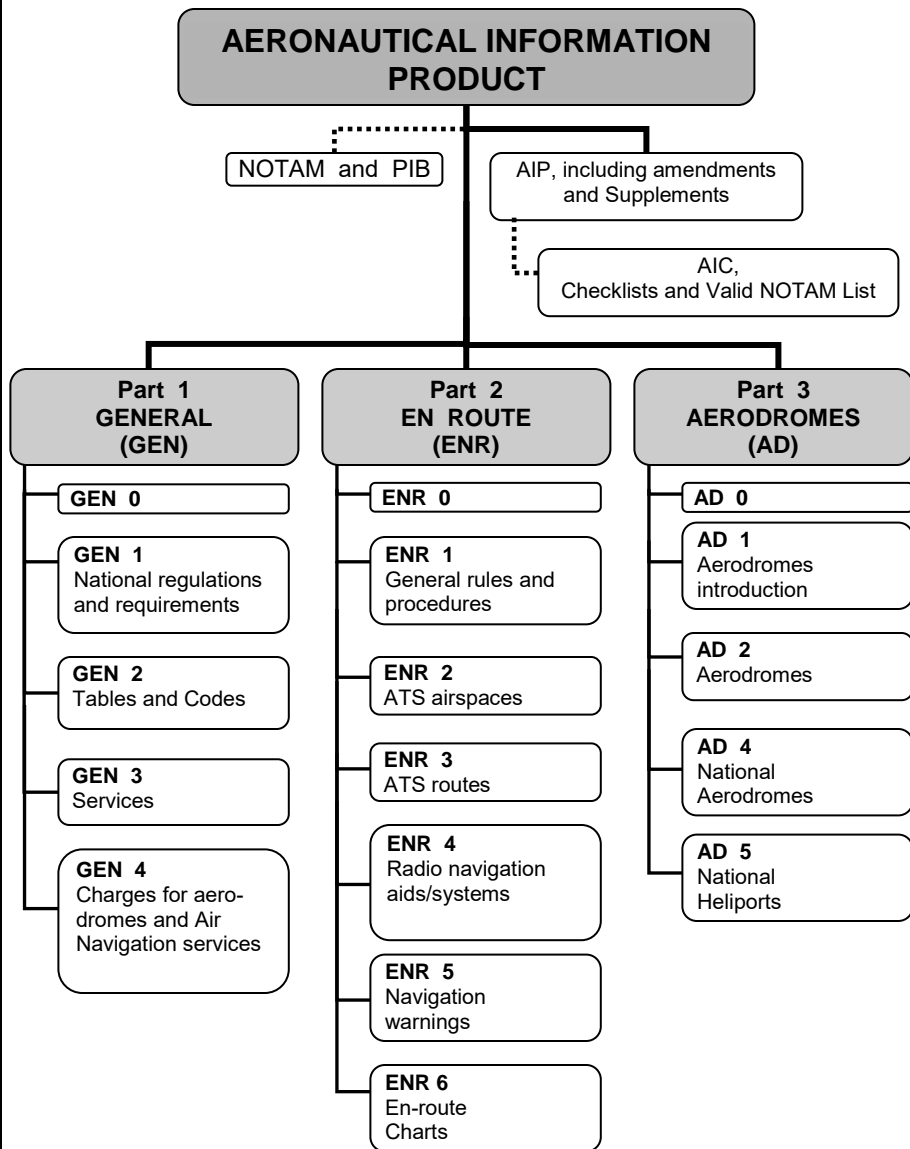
AERONAUTICAL INFORMATION PRODUCT

NOTAM and PIB

AIP, including amendments and Supplements

AIC,
Checklists and Valid NOTAM List

Part 1
GENERAL
(GEN)

GEN 0

GEN 1
National regulations and requirements

GEN 2
Tables and Codes

GEN 3
Services

GEN 4
Charges for aerodromes and Air Navigation services

Part 2
EN ROUTE
(ENR)

ENR 0

ENR 1
General rules and procedures

ENR 2
ATS airspaces

ENR 3
ATS routes

ENR 4
Radio navigation aids/systems

ENR 5
Navigation warnings

ENR 6
En-route Charts

Part 3
AERODROMES
(AD)

AD 0

AD 1
Aerodromes introduction

AD 2
Aerodromes

AD 4
National Aerodromes

AD 5
National Heliports